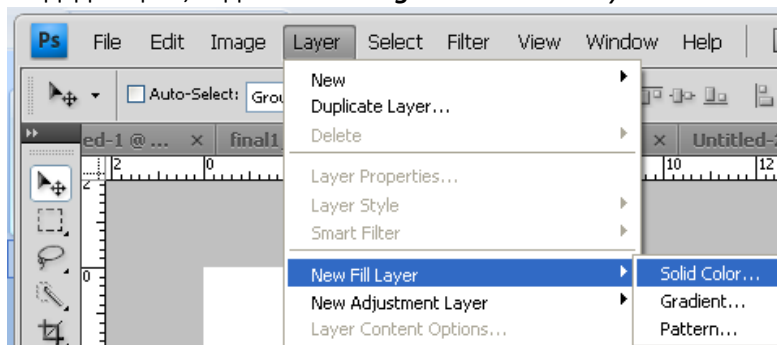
Ps File Edit Image Layer Select Filter View Window Help

Auto-Select: Grou

ed-1 @ ... × final1 × Untitled-

New
Duplicate Layer...
Delete
Layer Properties...
Layer Style
Smart Filter
New Fill Layer
New Adjustment Layer
Layer Content Options...

Solid Color...
Gradient...
Pattern...